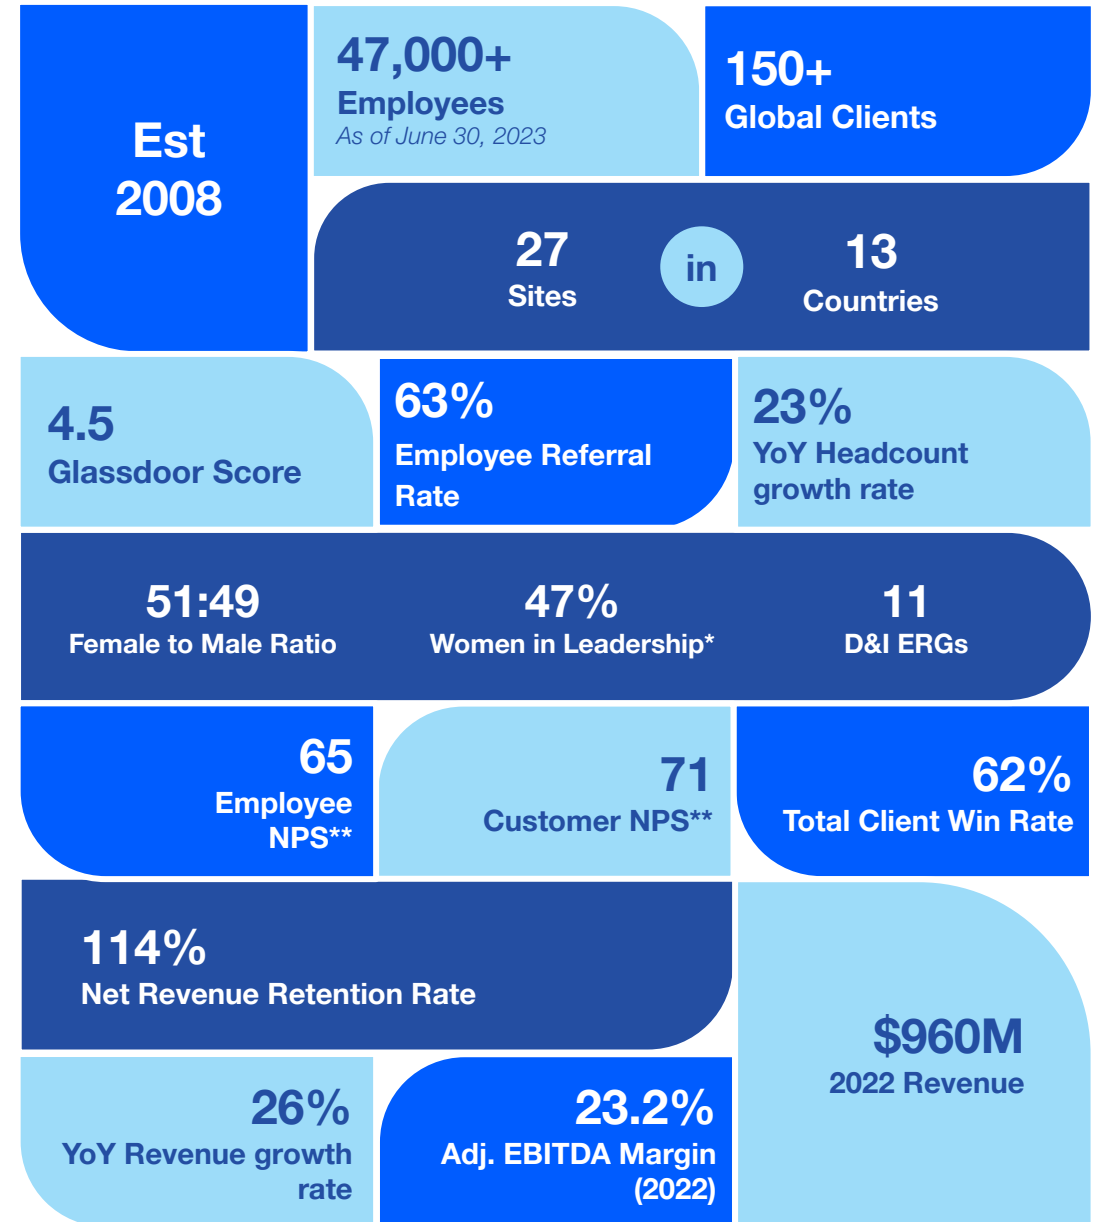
Est
2008

47,000+
Employees
As of June 30, 2023

150+
Global Clients

27
Sites

in

13
Countries

4.5
Glassdoor Score

63%
Employee Referral Rate

23%
YoY Headcount growth rate

51:49
Female to Male Ratio

47%
Women in Leadership*

11
D&I ERGs

65
Employee NPS**

71
Customer NPS**

62%
Total Client Win Rate

114%
Net Revenue Retention Rate

$960M
2022 Revenue

26%
YoY Revenue growth rate

23.2%
Adj. EBITDA Margin (2022)